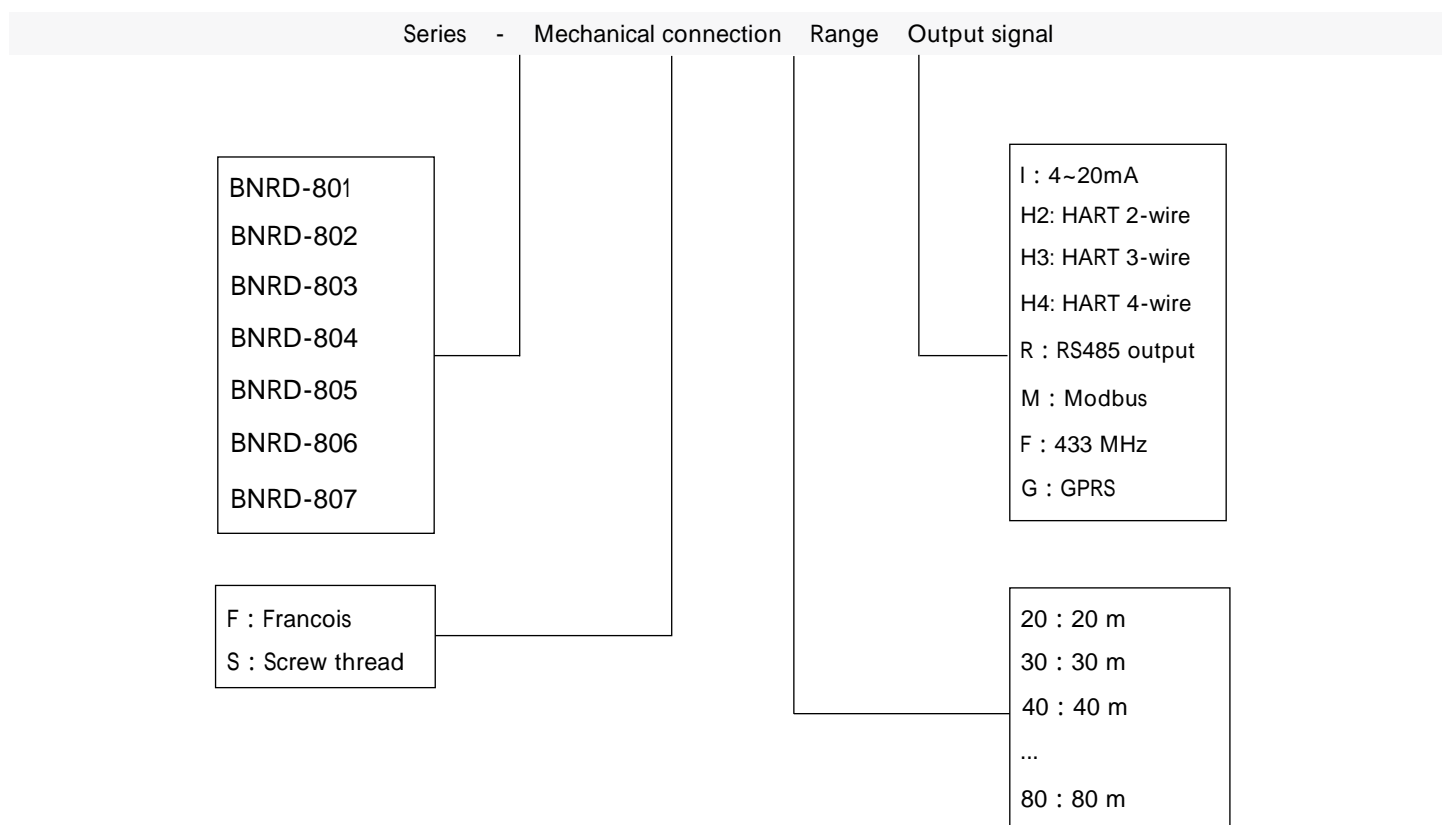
Series - Mechanical connection Range Output signal

BNRD-801
BNRD-802
BNRD-803
BNRD-804
BNRD-805
BNRD-806
BNRD-807

I：4~20mA
H2: HART 2-wire
H3: HART 3-wire
H4: HART 4-wire
R：RS485 output
M：Modbus
F：433 MHz
G：GPRS

F：Francois
S：Screw thread

20：20 m
30：30 m
40：40 m
...
80：80 m